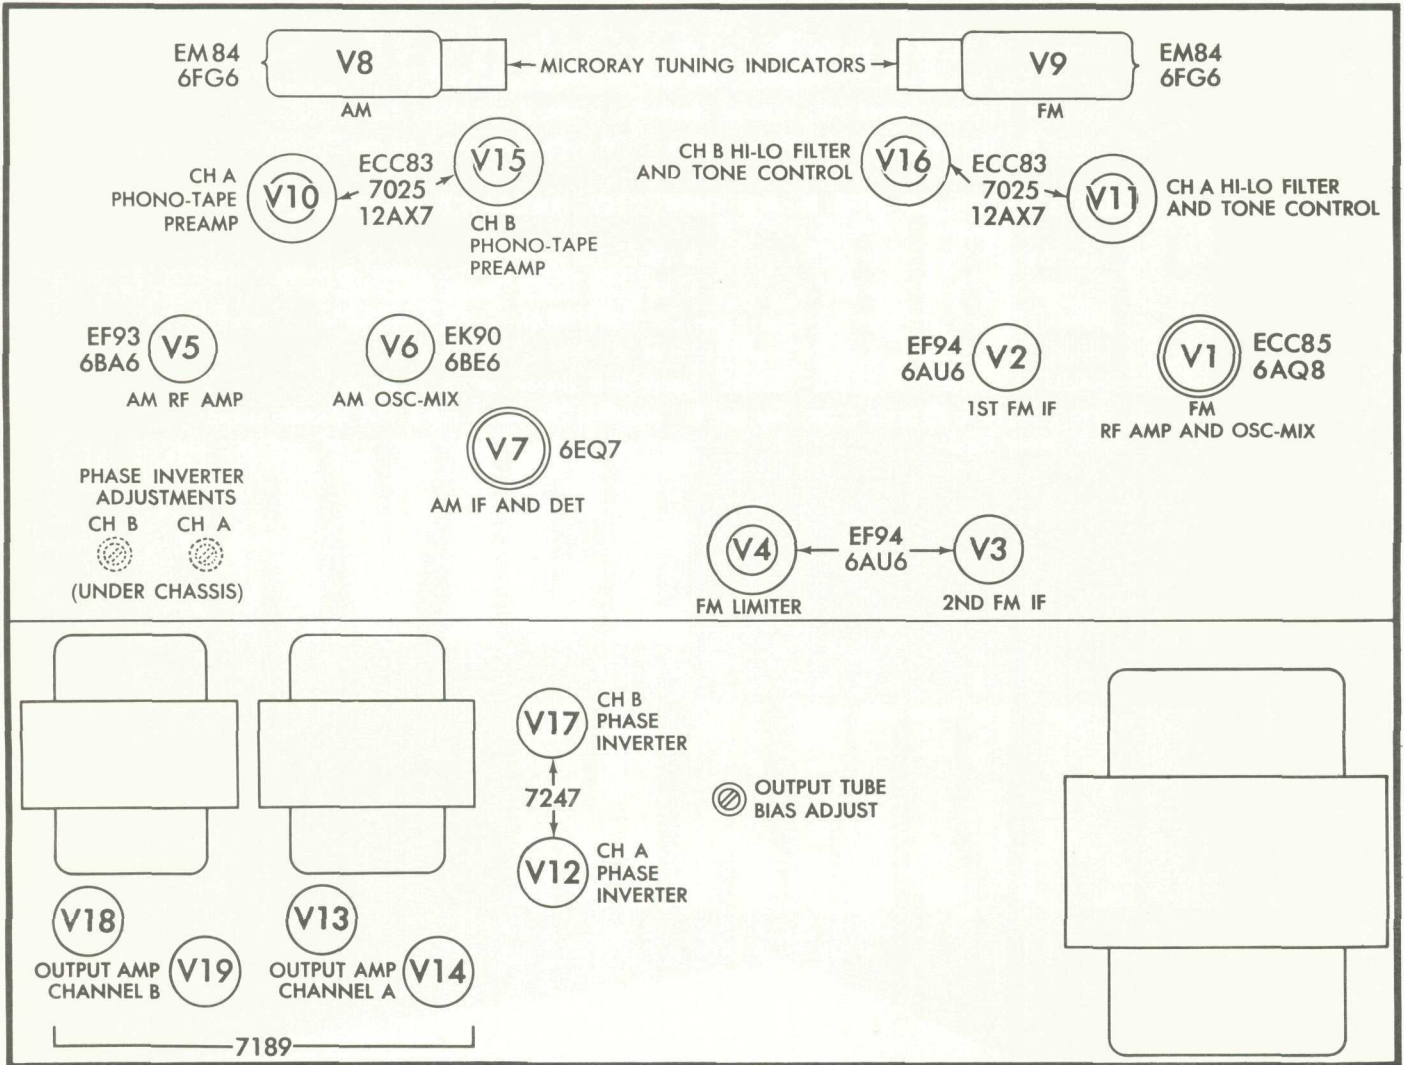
EM84
6FG6
V8
AM
MICRORAY TUNING INDICATORS
V9
FM
EM84
6FG6

CH A
PHONO-TAPE
PREAMP
V10
ECC83
7025
12AX7
V15
CH B
PHONO-TAPE
PREAMP

CH B HI-LO FILTER
AND TONE CONTROL
V16
ECC83
7025
12AX7
V11
CH A HI-LO FILTER
AND TONE CONTROL

EF93
6BA6
V5
AM RF AMP

V6
EK90
6BE6
AM OSC-MIX

EF94
6AU6
V2
1ST FM IF

V1
ECC85
6AQ8
FM
RF AMP AND OSC-MIX

V7
6EQ7
AM IF AND DET

PHASE INVERTER
ADJUSTMENTS
CH B
CH A
(UNDER CHASSIS)

V4
FM LIMITER
EF94
6AU6
V3
2ND FM IF

V17
CH B
PHASE
INVERTER
7247
V12
CH A
PHASE
INVERTER

OUTPUT TUBE
BIAS ADJUST

V18
OUTPUT AMP
CHANNEL B
V19
V13
OUTPUT AMP
CHANNEL A
V14
7189